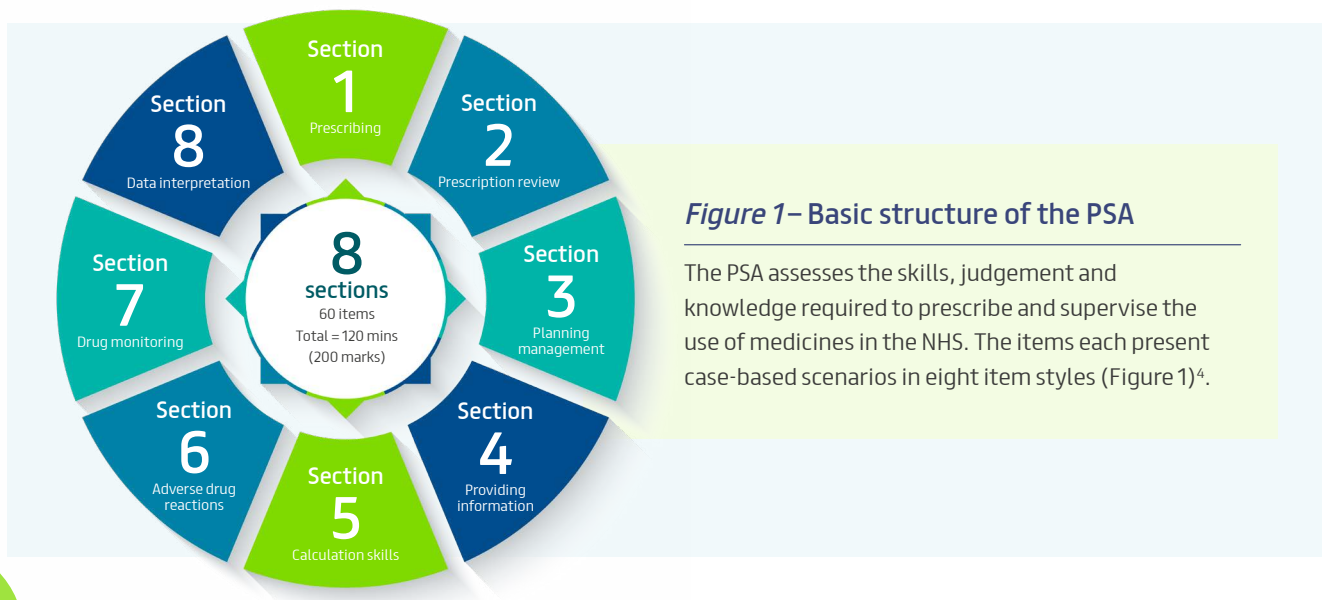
Section
1
Prescribing

Section
2
Prescription review

Section
3
Planning management

Section
4
Providing information

Section
5
Calculation skills

Section
6
Adverse drug reactions

Section
7
Drug monitoring

Section
8
Data interpretation

8
sections
60 items
Total = 120 mins
(200 marks)

*Figure 1* – Basic structure of the PSA

The PSA assesses the skills, judgement and knowledge required to prescribe and supervise the use of medicines in the NHS. The items each present case-based scenarios in eight item styles (Figure 1)$^4$.